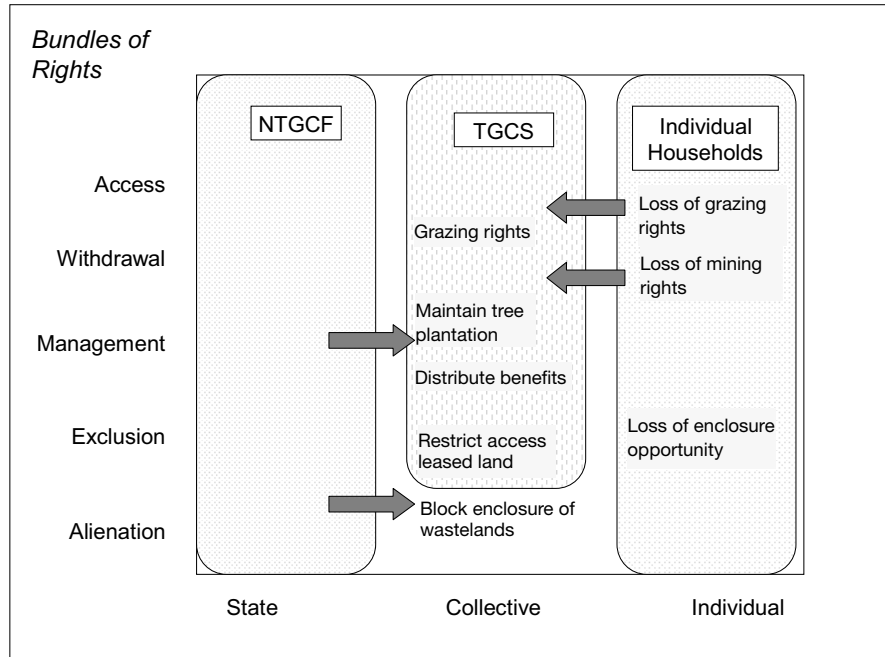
Bundles of Rights

NTGCF

TGCS

Individual Households

Access

Withdrawal

Management

Exclusion

Alienation

Loss of grazing rights

Grazing rights

Loss of mining rights

Maintain tree plantation

Distribute benefits

Restrict access leased land

Loss of enclosure opportunity

Block enclosure of wastelands

State

Collective

Individual